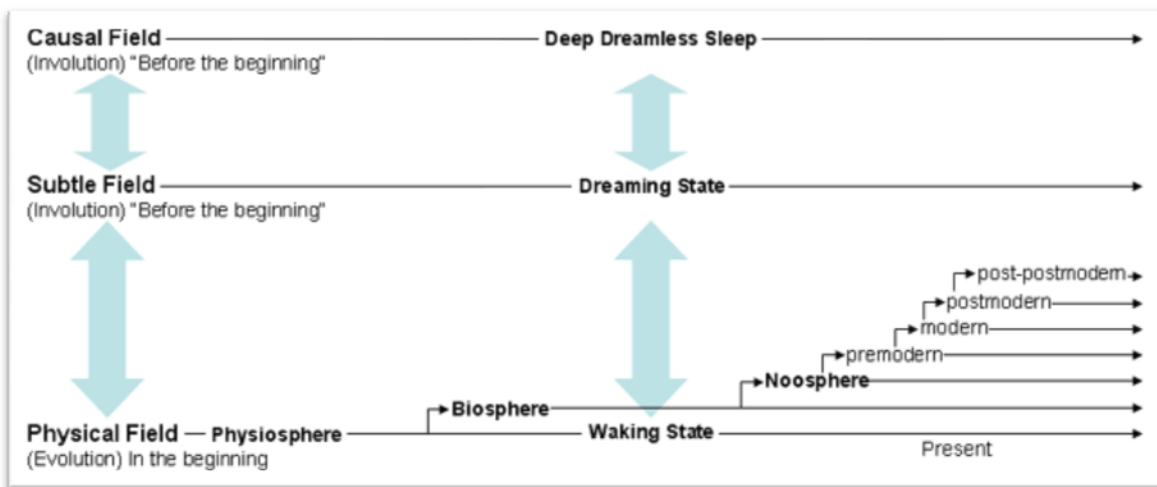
Causal Field — Deep Dreamless Sleep
(Involution) "Before the beginning"

Subtle Field — Dreaming State
(Involution) "Before the beginning"

post-postmodern
postmodern
modern
premodern
Noosphere
Biosphere

Physical Field — Physiosphere — Waking State
(Evolution) In the beginning

Present